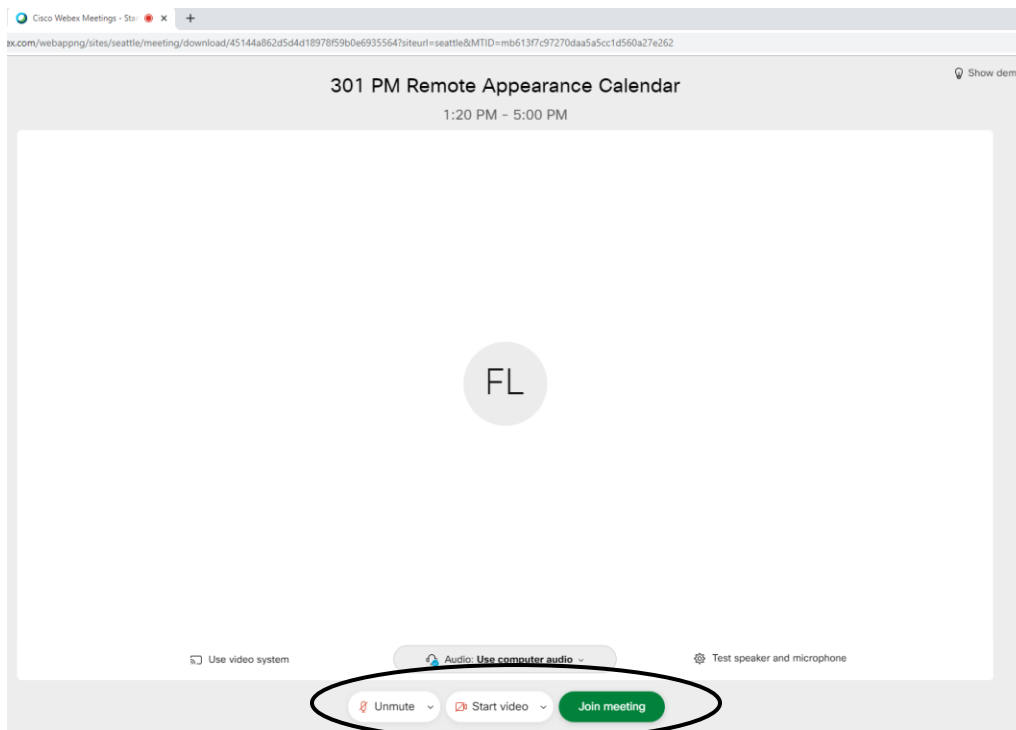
Cisco Webex Meetings - Sta

ex.com/webappng/sites/seattle/meeting/download/45144a862d5d4d18978f59b0e6935564?siteurl=seattle&MTID=mb613f7c97270daa5a5cc1d560a27e262

Show dem

301 PM Remote Appearance Calendar

1:20 PM - 5:00 PM

FL

Use video system

Audio: Use computer audio

Test speaker and microphone

Unmute

Start video

Join meeting